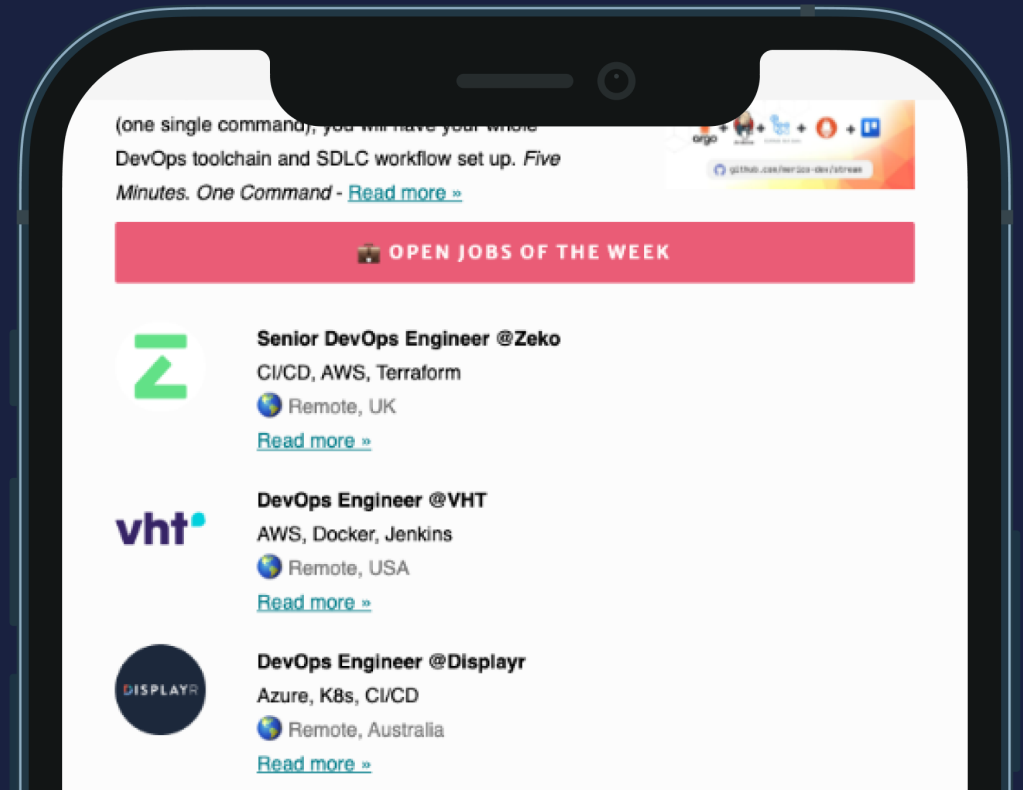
(one single command), you will have your whole DevOps toolchain and SDLC workflow set up. *Five Minutes. One Command* - Read more »

argo + + + + +

github.com/merico-dev/stream

OPEN JOBS OF THE WEEK

Senior DevOps Engineer @Zeko
CI/CD, AWS, Terraform
Remote, UK
Read more »

vht

DevOps Engineer @VHT
AWS, Docker, Jenkins
Remote, USA
Read more »

DISPLAYR

DevOps Engineer @Displayr
Azure, K8s, CI/CD
Remote, Australia
Read more »